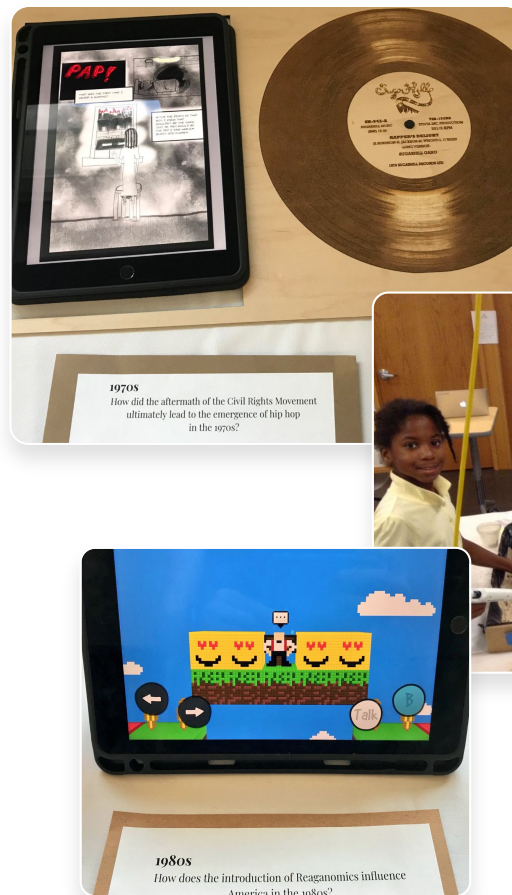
PAP!

Sugar Hill

RAPPER'S DELIGHT

SUGARHILL GANG

1970s
How did the aftermath of the Civil Rights Movement ultimately lead to the emergence of hip hop in the 1970s?

Talk

B

1980s
How does the introduction of Reaganomics influence America in the 1980s?